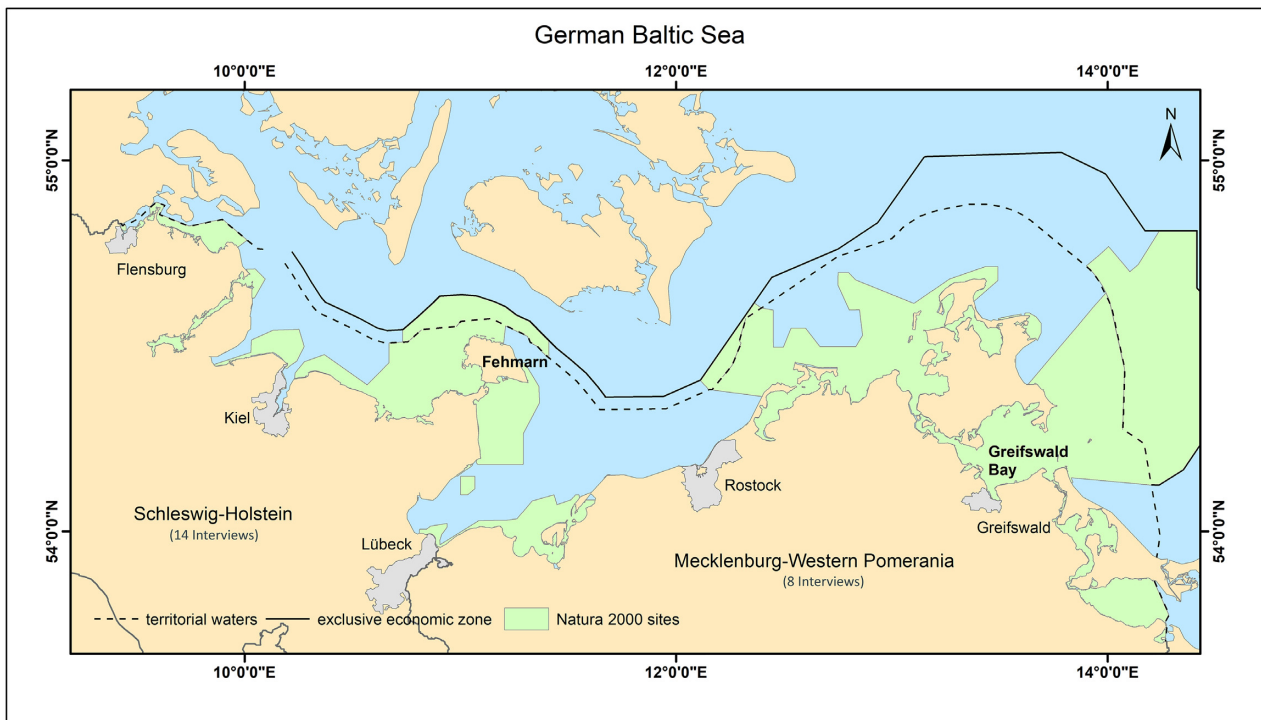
German Baltic Sea

10°0'0"E
12°0'0"E
14°0'0"E

55°0'0"N
55°0'0"N

N

Flensburg
Fehmarn
Kiel
Greifswald Bay
Rostock
Greifswald
Schleswig-Holstein
(14 Interviews)
Lübeck
Mecklenburg-Western Pomerania
(8 Interviews)

54°0'0"N
54°0'0"N

territorial waters
exclusive economic zone
Natura 2000 sites

10°0'0"E
12°0'0"E
14°0'0"E